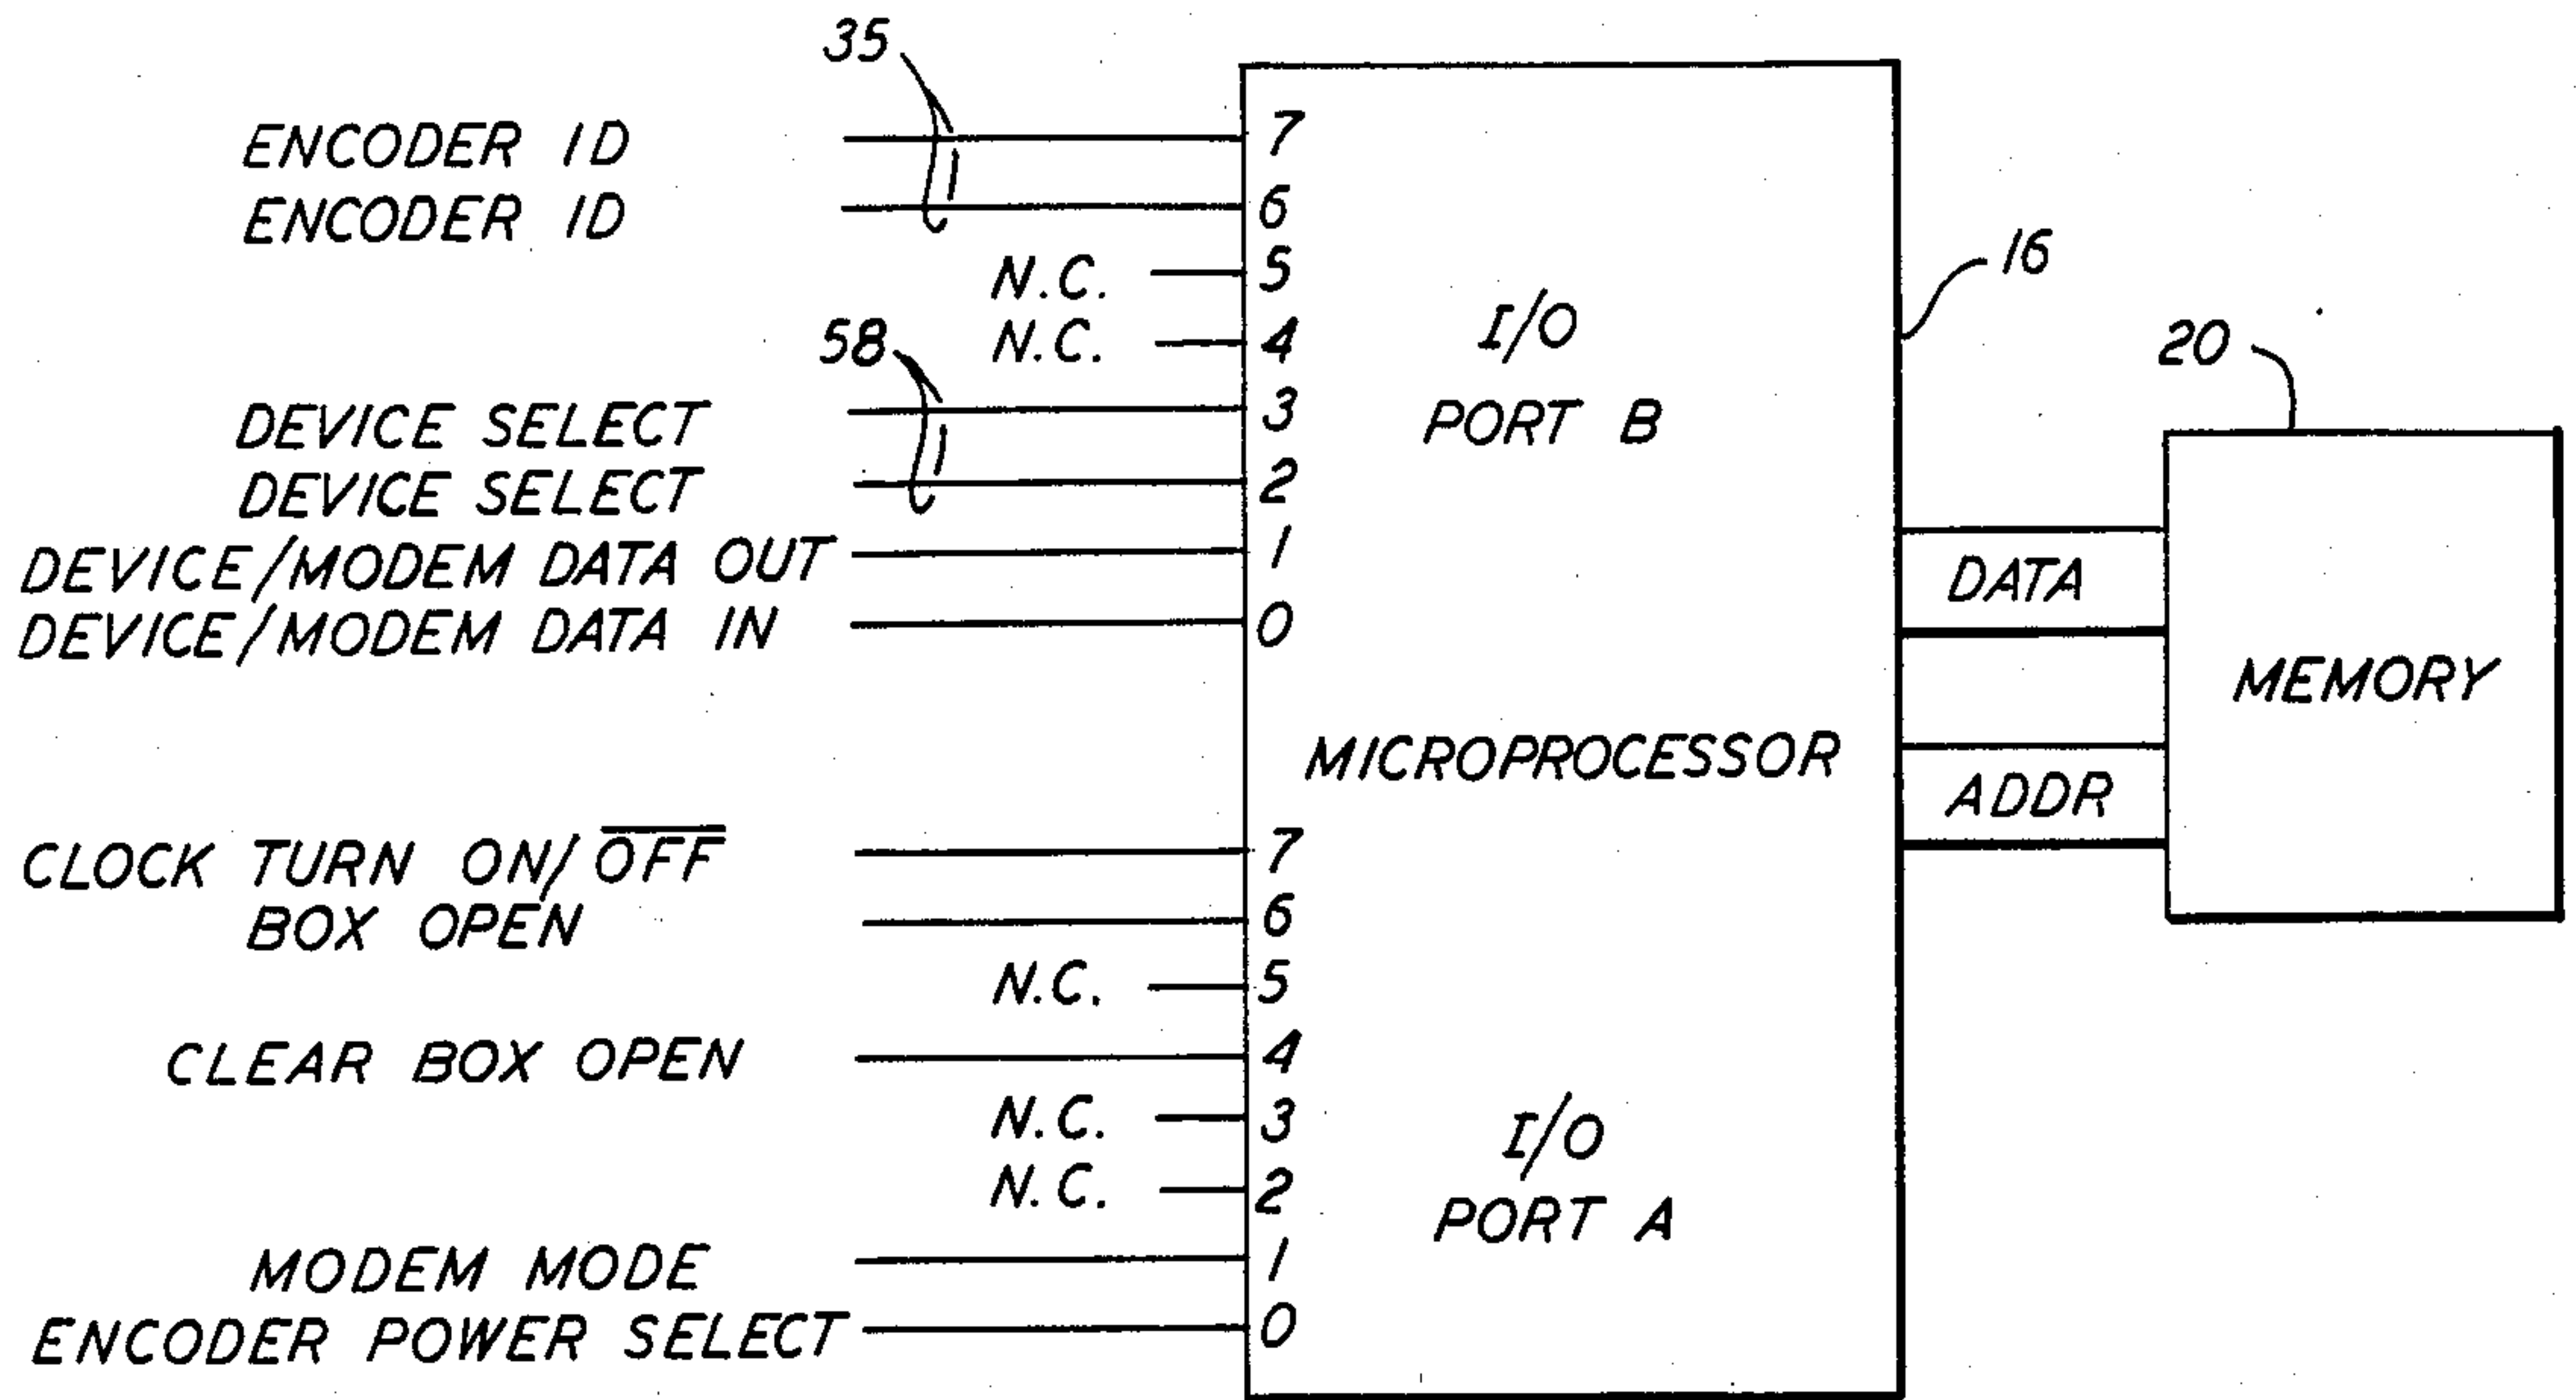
35
ENCODER ID
ENCODER ID
N.C.
N.C.
58
DEVICE SELECT
DEVICE SELECT
DEVICE/MODEM DATA OUT
DEVICE/MODEM DATA IN
7
6
5
4
3
2
1
0
I/O
PORT B
16
20
DATA
MEMORY
MICROPROCESSOR
ADDR
CLOCK TURN ON/$\overline{OFF}$
BOX OPEN
N.C.
CLEAR BOX OPEN
N.C.
N.C.
MODEM MODE
ENCODER POWER SELECT
7
6
5
4
3
2
1
0
I/O
PORT A